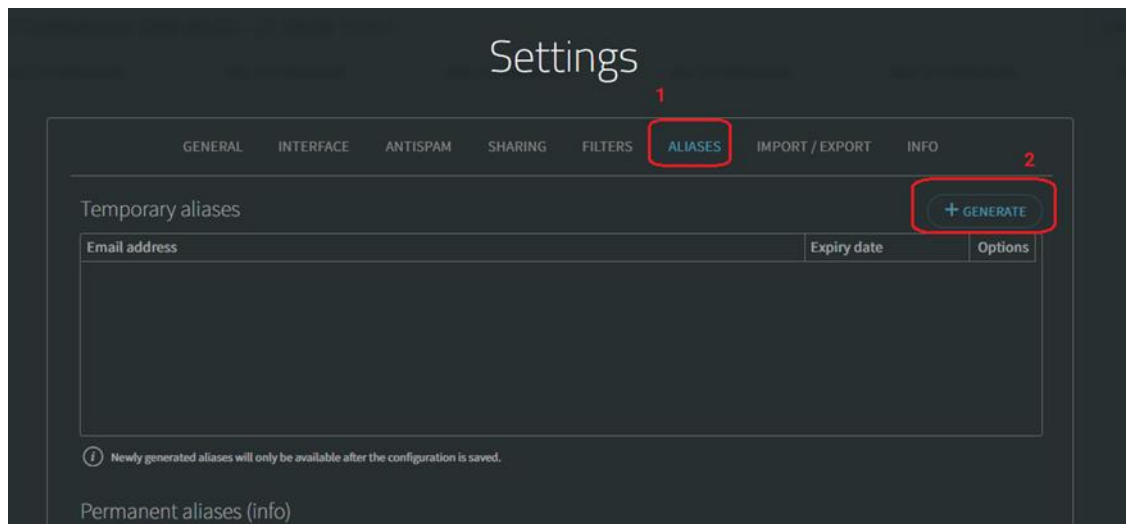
Settings

1

GENERAL INTERFACE ANTISPAM SHARING FILTERS ALIASES IMPORT / EXPORT INFO

2

Temporary aliases

+ GENERATE

| Email address | Expiry date | Options |
|---|---|---|
| | | |

(i) Newly generated aliases will only be available after the configuration is saved.

Permanent aliases (info)